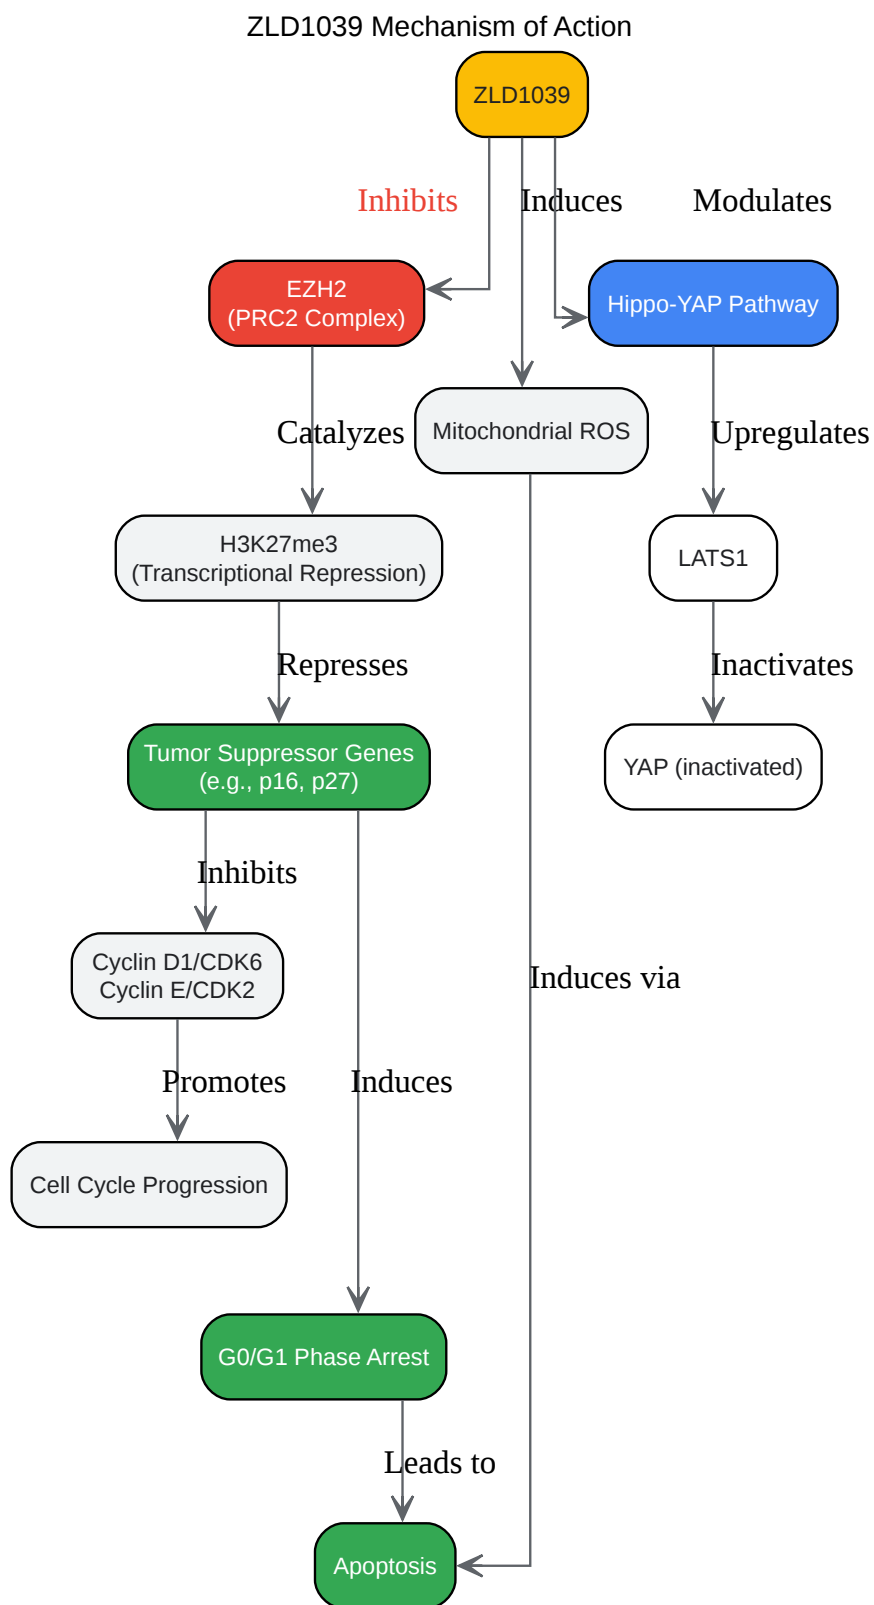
ZLD1039 Mechanism of Action

ZLD1039

Inhibits

Induces

Modulates

EZH2
(PRC2 Complex)

Hippo-YAP Pathway

Catalyzes

Mitochondrial ROS

Upregulates

H3K27me3
(Transcriptional Repression)

LATS1

Represses

Inactivates

Tumor Suppressor Genes
(e.g., p16, p27)

YAP (inactivated)

Inhibits

Cyclin D1/CDK6
Cyclin E/CDK2

Induces via

Promotes

Induces

Cell Cycle Progression

G0/G1 Phase Arrest

Leads to

Apoptosis